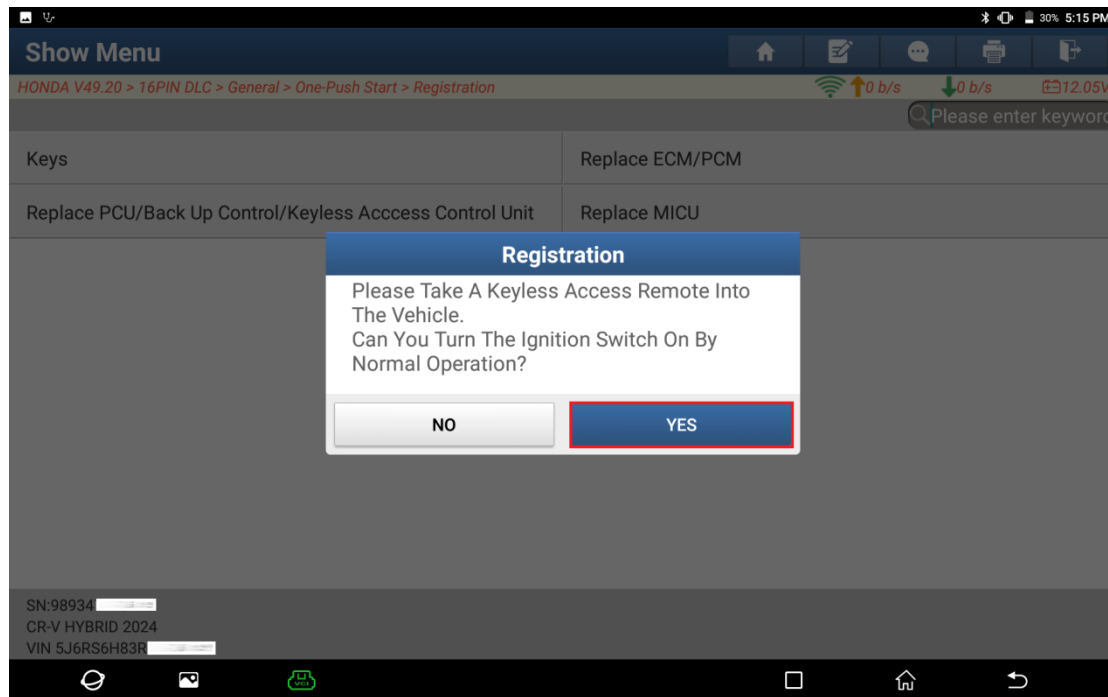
30% 5:15 PM

Show Menu

HONDA V49.20 > 16PIN DLC > General > One-Push Start > Registration

0 b/s 0 b/s 12.05V

Please enter keyword

| Keys | Replace ECM/PCM |
|---|---|
| Replace PCU/Back Up Control/Keyless Acccess Control Unit | Replace MICU |

Registration

Please Take A Keyless Access Remote Into The Vehicle.
Can You Turn The Ignition Switch On By Normal Operation?

NO YES

SN:98934
CR-V HYBRID 2024
VIN 5J6RS6H83R

VCI